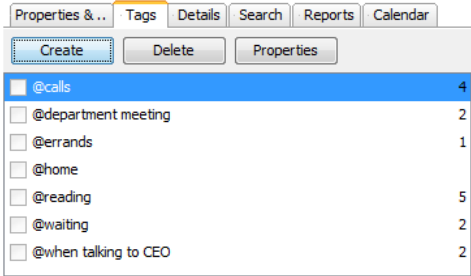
Properties & .. | Tags | Details | Search | Reports | Calendar

Create | Delete | Properties

| | | |
|---|---|---|
| ☐ | @calls | 4 |
| ☐ | @department meeting | 2 |
| ☐ | @errands | 1 |
| ☐ | @home | |
| ☐ | @reading | 5 |
| ☐ | @waiting | 2 |
| ☐ | @when talking to CEO | 2 |